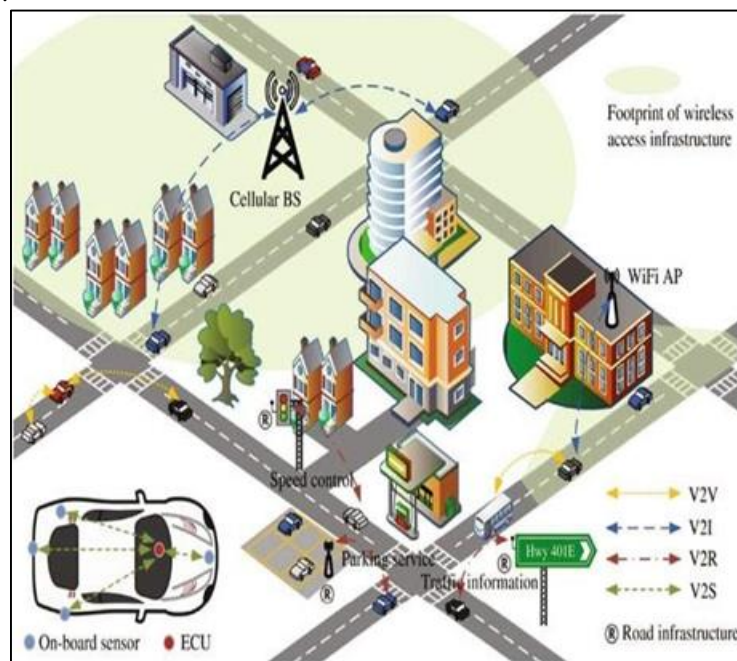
Footprint of wireless access infrastructure

Cellular BS

WiFi AP

Ⓡ

Speed control

Parking service

Ⓡ

Ⓡ

Traffic information

Hwy 401E

V2V

V2I

V2R

V2S

Ⓡ Road infrastructure

On-board sensor

ECU